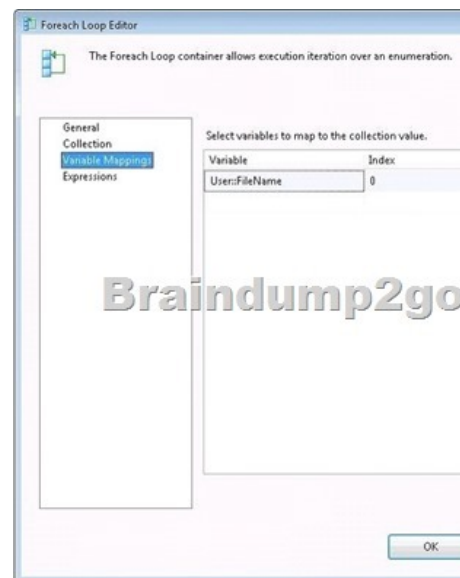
Foreach Loop Editor

The Foreach Loop container allows execution iteration over an enumeration.

General
Collection
Variable Mappings
Expressions

Select variables to map to the collection value.

| Variable | Index |
|---|---|
| User::FileName | 0 |

Braindump2go

OK